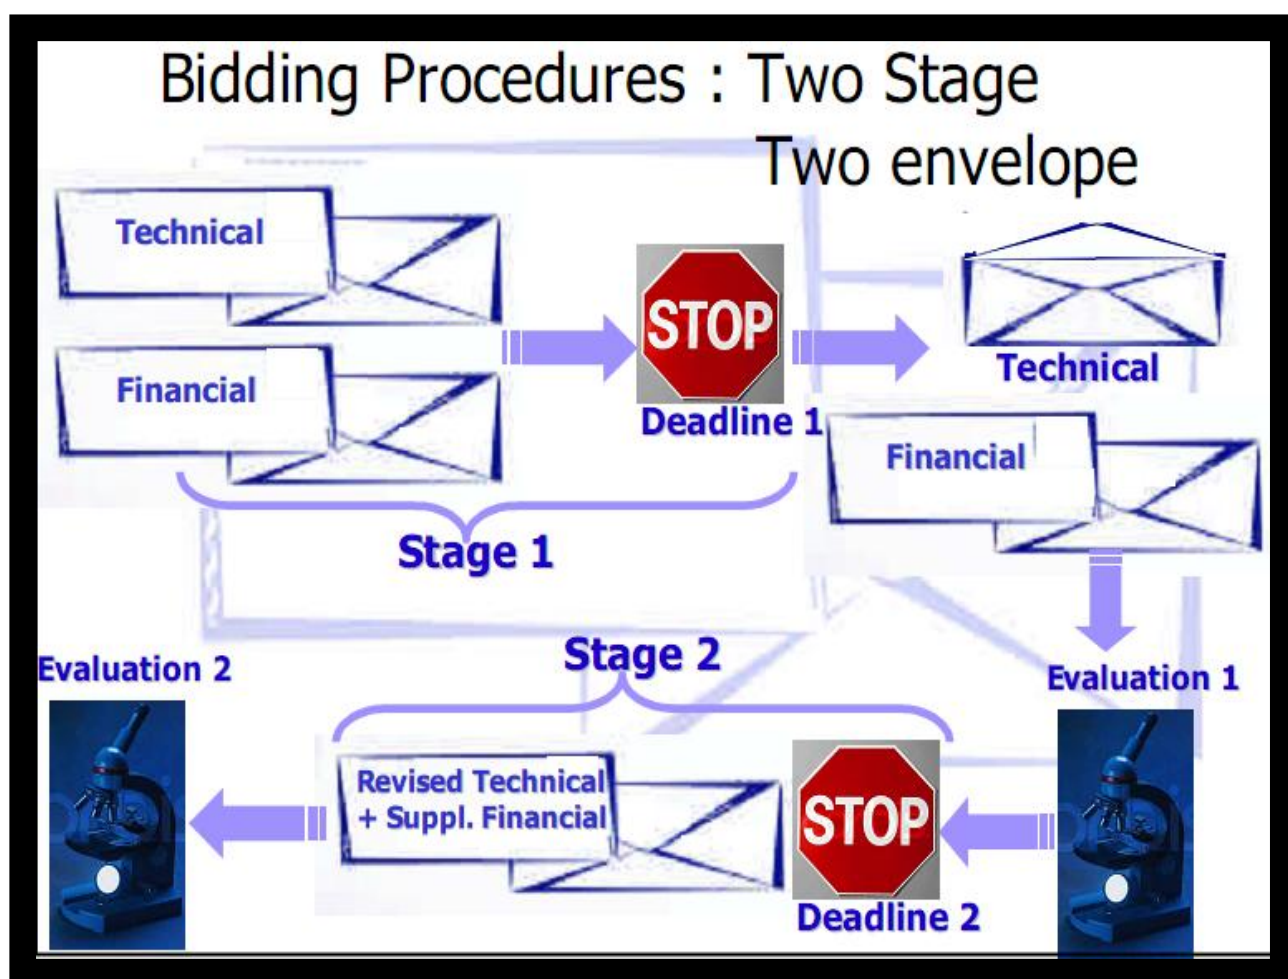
Bidding Procedures : Two Stage
Two envelope

Technical

Financial

STOP

Deadline 1

Technical

Financial

Stage 1

Stage 2

Evaluation 2

Evaluation 1

Revised Technical + Suppl. Financial

STOP

Deadline 2